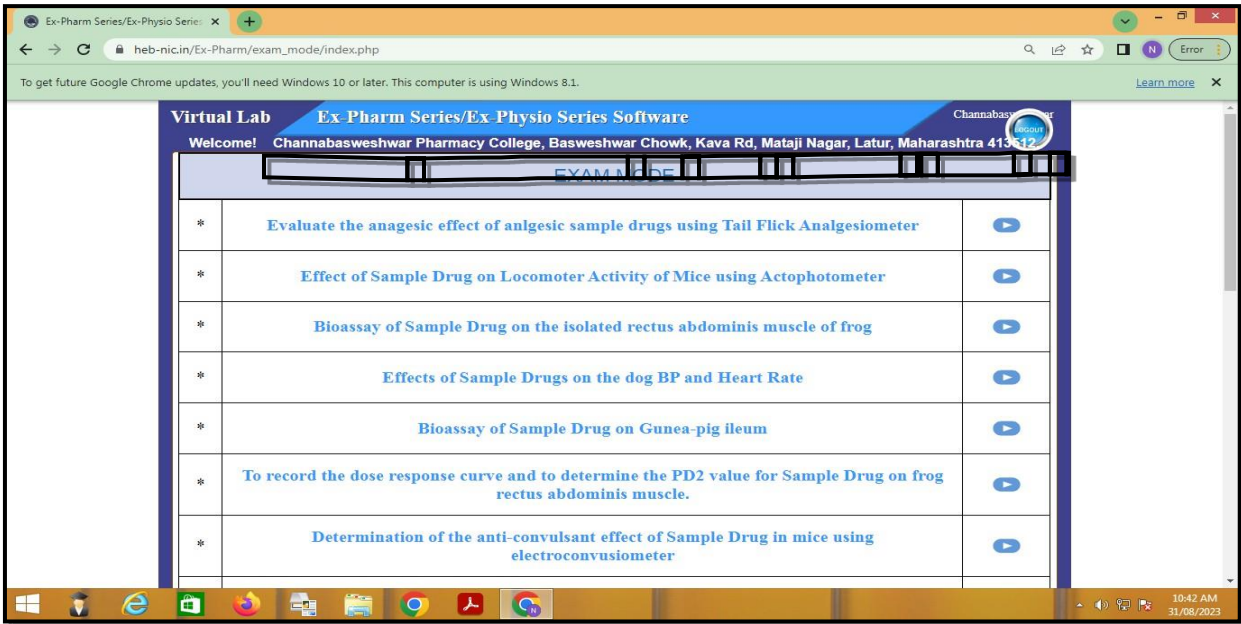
Ex-Pharm Series/Ex-Physio Series ×

heb-nic.in/Ex-Pharm/exam_mode/index.php

N Error

To get future Google Chrome updates, you'll need Windows 10 or later. This computer is using Windows 8.1.

Learn more ×

Virtual Lab Ex-Pharm Series/Ex-Physio Series Software

Channabas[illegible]r

LOGOUT

Welcome! Channabasweshwar Pharmacy College, Basweshwar Chowk, Kava Rd, Mataji Nagar, Latur, Maharashtra 41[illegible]512

EXAM MODE

| | | |
|---|---|---|
| * | Evaluate the anagesic effect of anlgesic sample drugs using Tail Flick Analgesiometer | |
| * | Effect of Sample Drug on Locomoter Activity of Mice using Actophotometer | |
| * | Bioassay of Sample Drug on the isolated rectus abdominis muscle of frog | |
| * | Effects of Sample Drugs on the dog BP and Heart Rate | |
| * | Bioassay of Sample Drug on Gunea-pig ileum | |
| * | To record the dose response curve and to determine the PD2 value for Sample Drug on frog rectus abdominis muscle. | |
| * | Determination of the anti-convulsant effect of Sample Drug in mice using electroconvusiometer | |

10:42 AM
31/08/2023